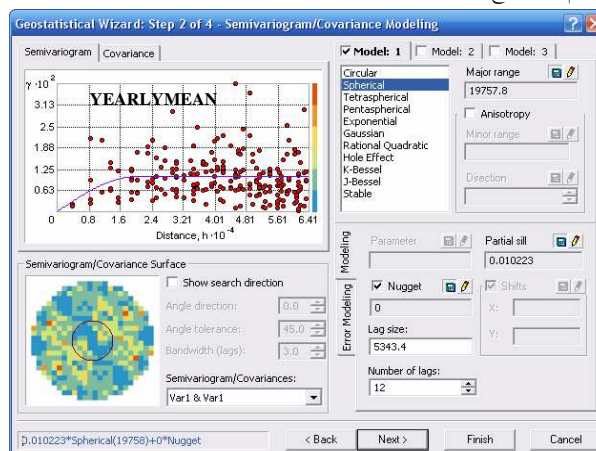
Geostatistical Wizard: Step 2 of 4 - Semivariogram/Covariance Modeling

Semivariogram | Covariance

$\gamma \cdot 10^{2}$

YEARLYMEAN

3.13
2.5
1.88
1.25
0.63
0
0.8 1.6 2.4 3.21 4.01 4.81 5.61 6.41
Distance, $h \cdot 10^{-4}$

Semivariogram/Covariance Surface

Show search direction
Angle direction: 0.0
Angle tolerance: 45.0
Bandwidth (lags): 3.0
Semivariogram/Covariances:
Var1 & Var1

Model: 1 | Model: 2 | Model: 3

Circular
Spherical
Tetraspherical
Pentaspherical
Exponential
Gaussian
Rational Quadratic
Hole Effect
K-Bessel
J-Bessel
Stable

Major range
19757.8
Anisotropy
Minor range
Direction

Modeling
Error Modeling

Parameter
Partial sill
0.010223
Nugget
0
Shifts
X:
Y:
Lag size:
5343.4
Number of lags:
12

0.010223*Spherical(19758)+0*Nugget

< Back
Next >
Finish
Cancel